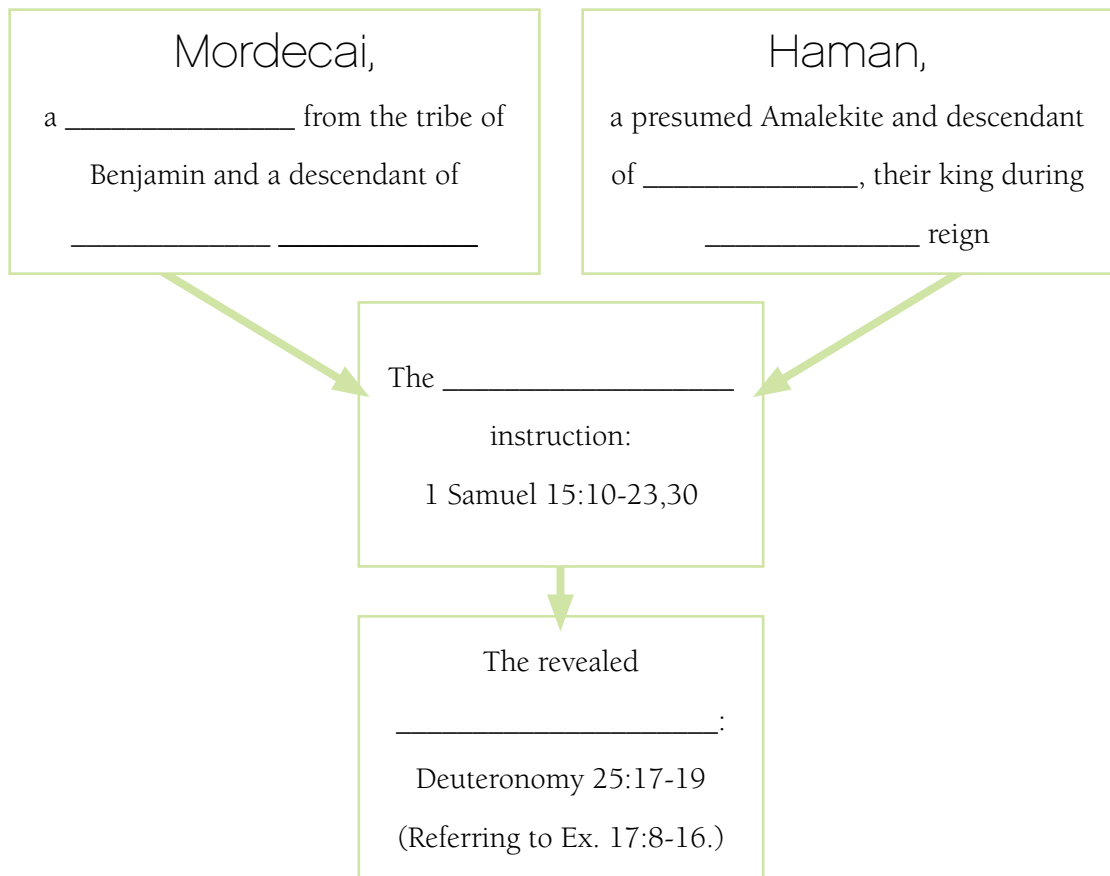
Mordecai,

a ________________ from the tribe of Benjamin and a descendant of

______________ ______________

Haman,

a presumed Amalekite and descendant of ______________, their king during ______________ reign

The ____________________ instruction:

1 Samuel 15:10-23,30

The revealed

______________________:

Deuteronomy 25:17-19

(Referring to Ex. 17:8-16.)